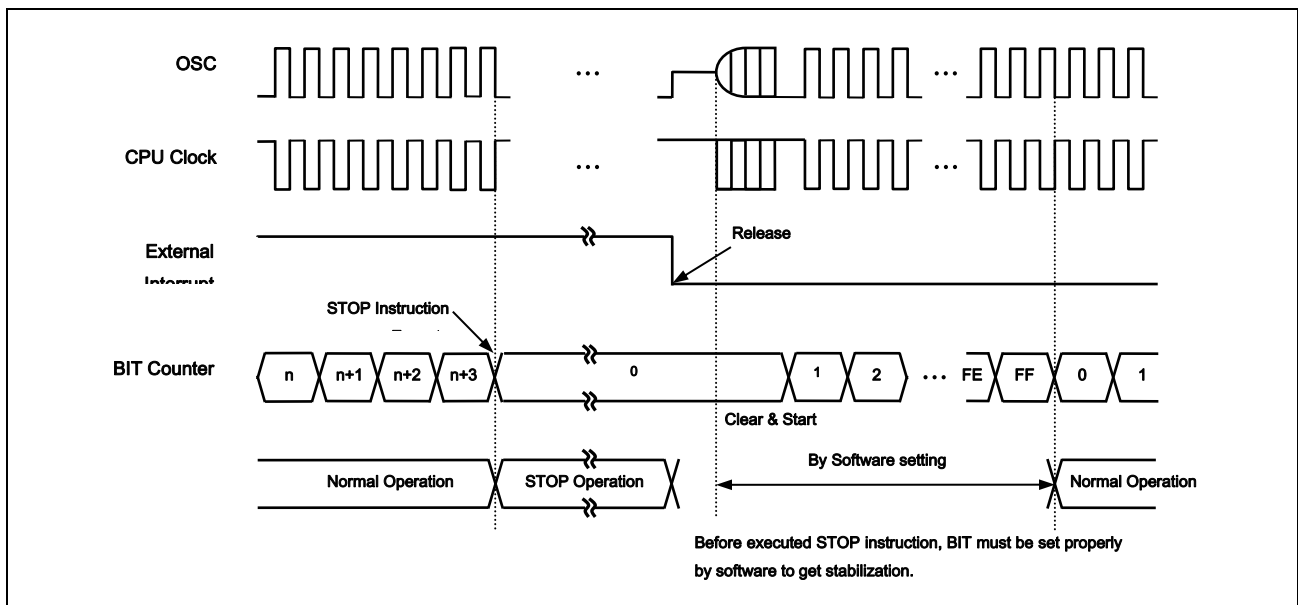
OSC

CPU Clock

External Interrupt

Release

STOP Instruction

BIT Counter

n n+1 n+2 n+3 0 1 2 ... FE FF 0 1

Clear & Start

Normal Operation

STOP Operation

By Software setting

Normal Operation

Before executed STOP instruction, BIT must be set properly by software to get stabilization.